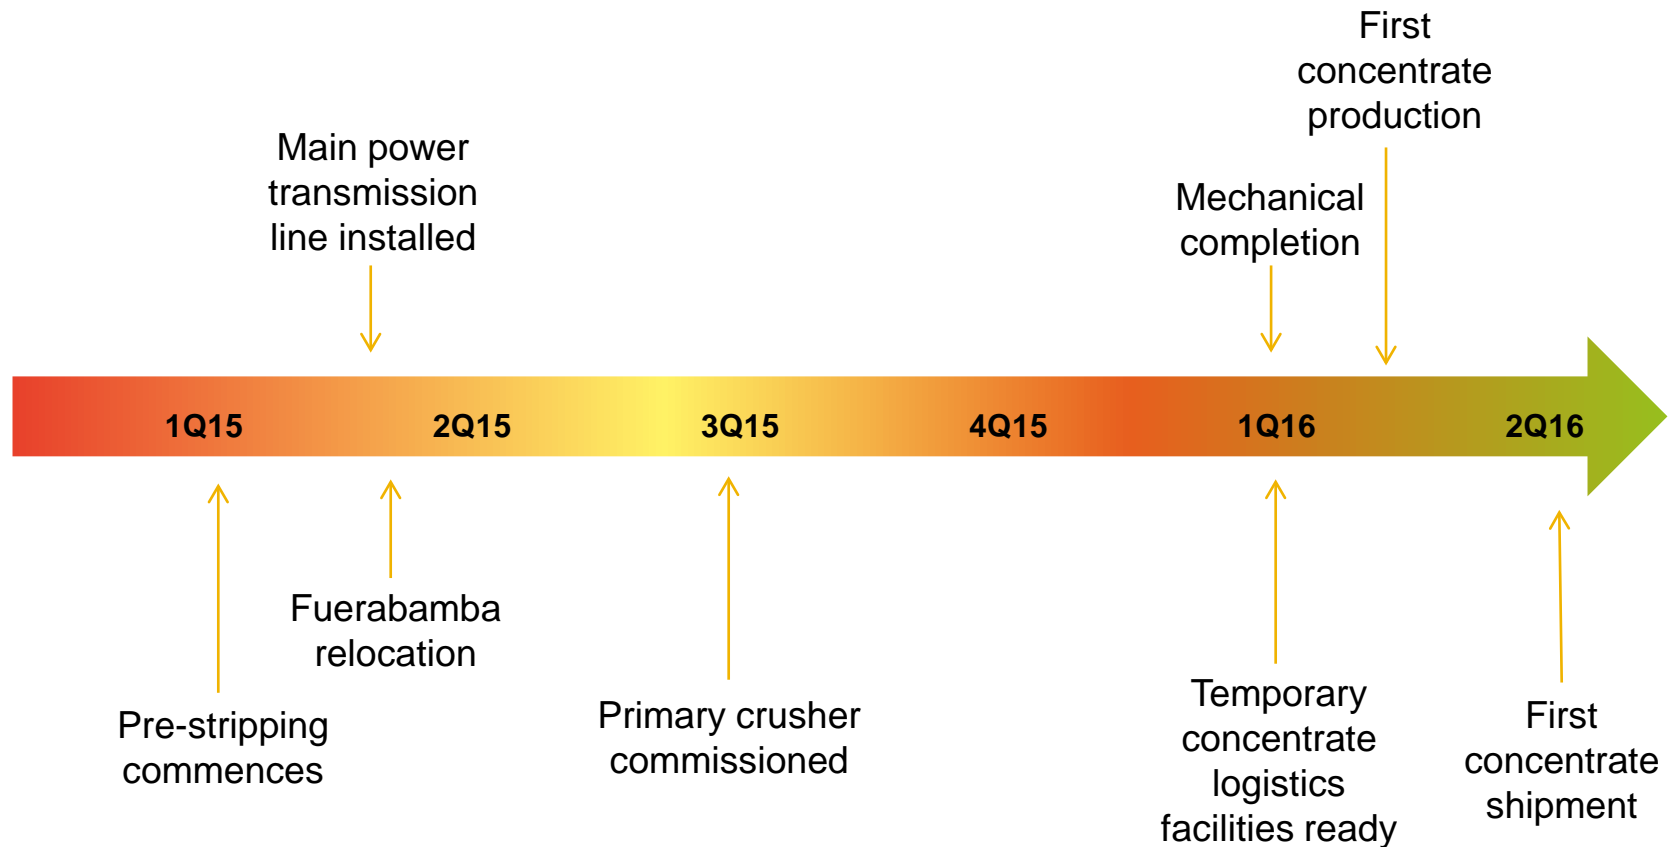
First concentrate production

Main power transmission line installed

Mechanical completion

1Q15 2Q15 3Q15 4Q15 1Q16 2Q16

Fuerabamba relocation

Pre-stripping commences

Primary crusher commissioned

Temporary concentrate logistics facilities ready

First concentrate shipment